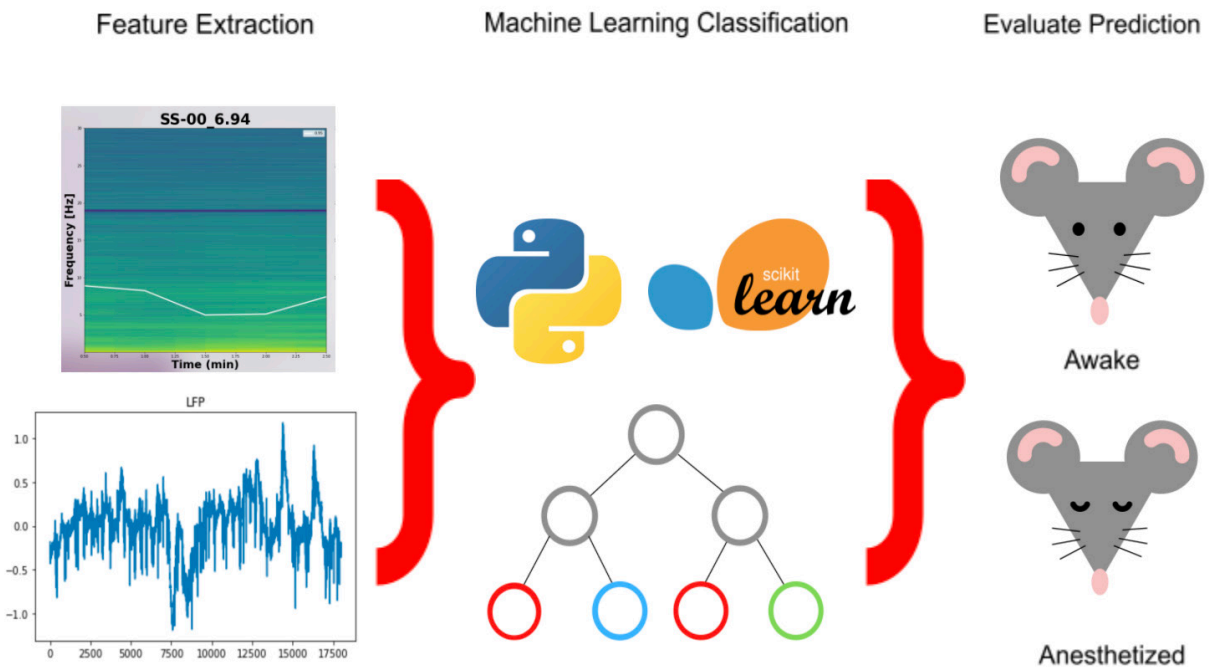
Feature Extraction

Machine Learning Classification

Evaluate Prediction

SS-00_6.94

Frequency [Hz]

Time (min)

LFP

1.0
0.5
0.0
−0.5
−1.0

0
2500
5000
7500
10000
12500
15000
17500

scikit
learn

Awake

Anesthetized